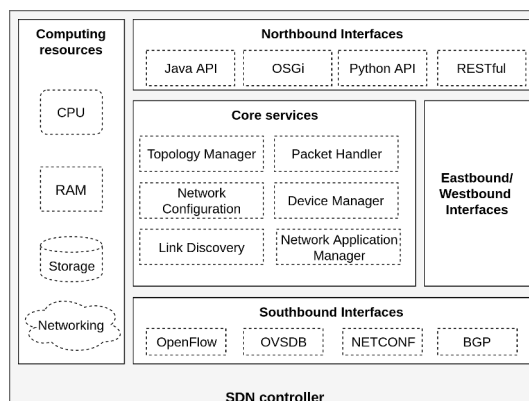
Computing resources

CPU

RAM

Storage

Networking

Northbound Interfaces

Java API

OSGi

Python API

RESTful

Core services

Topology Manager

Packet Handler

Network Configuration

Device Manager

Link Discovery

Network Application Manager

Eastbound/ Westbound Interfaces

Southbound Interfaces

OpenFlow

OVSDB

NETCONF

BGP

SDN controller